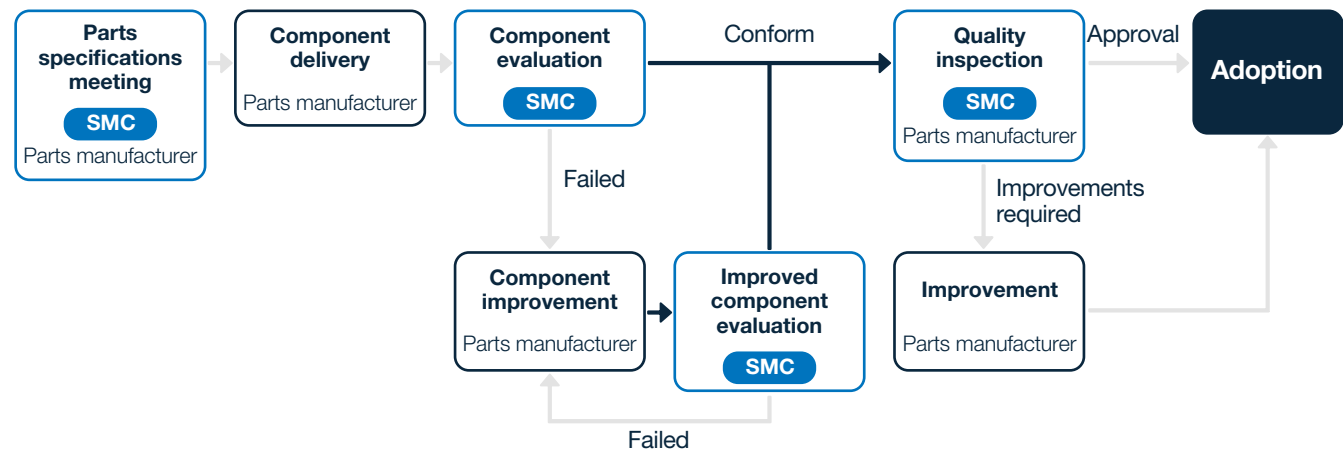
Parts specifications meeting
SMC
Parts manufacturer

Component delivery
Parts manufacturer

Component evaluation
SMC

Conform

Quality inspection
SMC
Parts manufacturer

Approval

Adoption

Failed

Improvements required

Component improvement
Parts manufacturer

Improved component evaluation
SMC

Improvement
Parts manufacturer

Failed